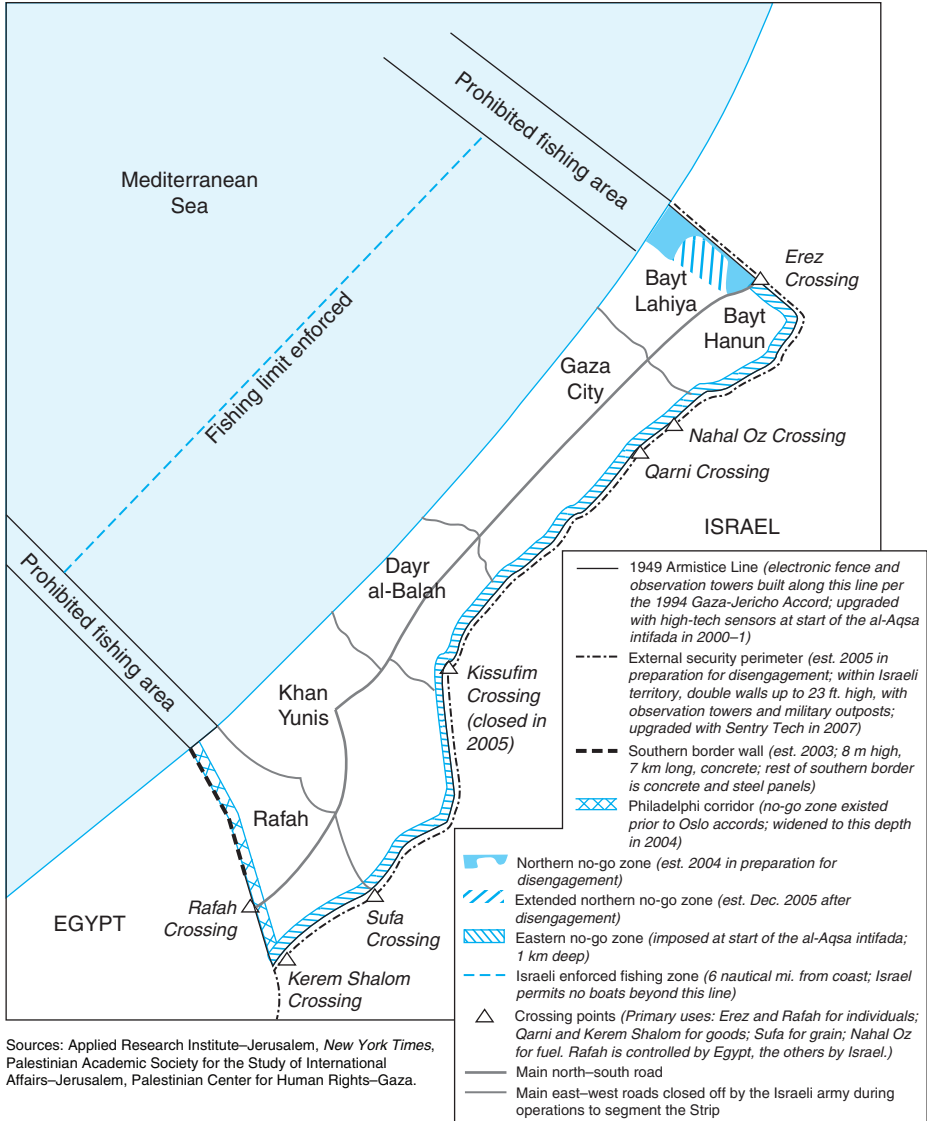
Prohibited fishing area

Mediterranean Sea

Fishing limit enforced

Prohibited fishing area

Erez Crossing

Bayt Lahiya

Bayt Hanun

Gaza City

Nahal Oz Crossing

Qarni Crossing

ISRAEL

Dayr al-Balah

Kissufim Crossing (closed in 2005)

Khan Yunis

Rafah

Rafah Crossing

Sufa Crossing

EGYPT

Kerem Shalom Crossing

1949 Armistice Line *(electronic fence and observation towers built along this line per the 1994 Gaza-Jericho Accord; upgraded with high-tech sensors at start of the al-Aqsa intifada in 2000–1)*

External security perimeter *(est. 2005 in preparation for disengagement; within Israeli territory, double walls up to 23 ft. high, with observation towers and military outposts; upgraded with Sentry Tech in 2007)*

Southern border wall *(est. 2003; 8 m high, 7 km long, concrete; rest of southern border is concrete and steel panels)*

Philadelphi corridor *(no-go zone existed prior to Oslo accords; widened to this depth in 2004)*

Northern no-go zone *(est. 2004 in preparation for disengagement)*

Extended northern no-go zone *(est. Dec. 2005 after disengagement)*

Eastern no-go zone *(imposed at start of the al-Aqsa intifada; 1 km deep)*

Israeli enforced fishing zone *(6 nautical mi. from coast; Israel permits no boats beyond this line)*

Crossing points *(Primary uses: Erez and Rafah for individuals; Qarni and Kerem Shalom for goods; Sufa for grain; Nahal Oz for fuel. Rafah is controlled by Egypt, the others by Israel.)*

Main north–south road

Main east–west roads closed off by the Israeli army during operations to segment the Strip

Sources: Applied Research Institute–Jerusalem, *New York Times*, Palestinian Academic Society for the Study of International Affairs–Jerusalem, Palestinian Center for Human Rights–Gaza.